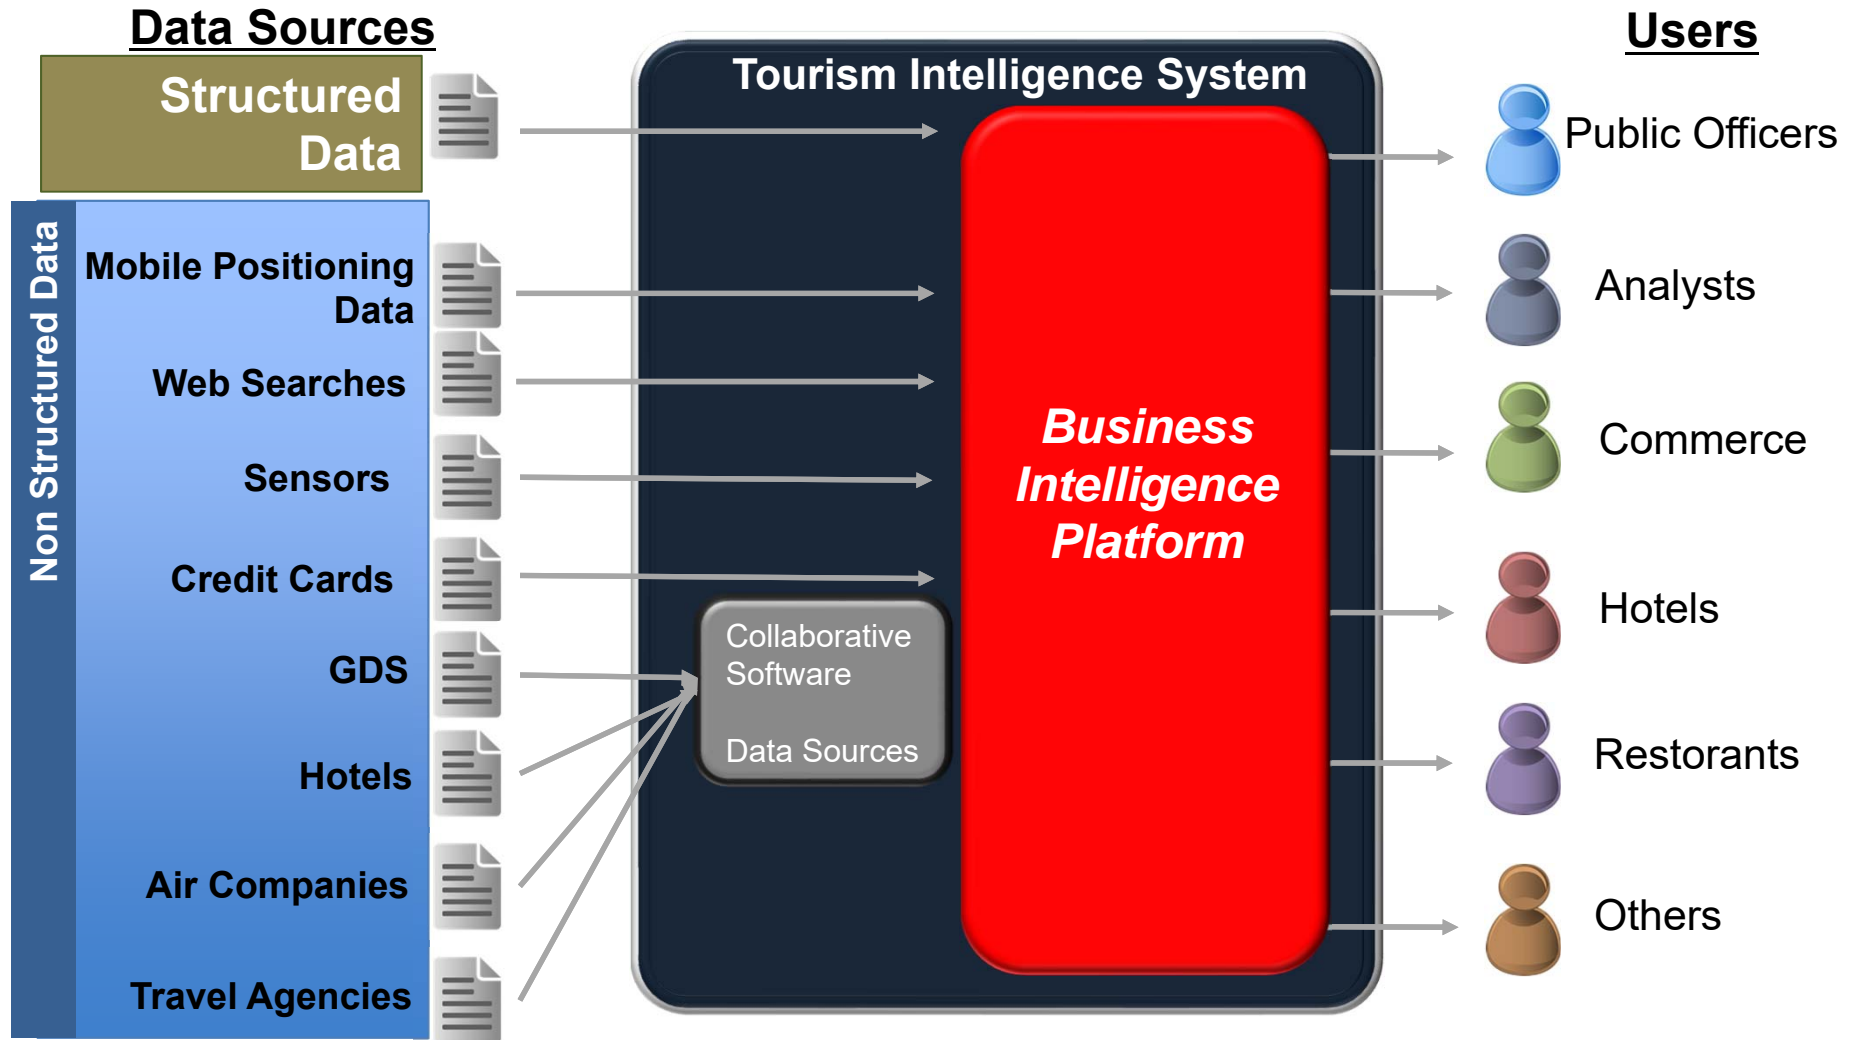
Data Sources

Structured Data

Non Structured Data

Mobile Positioning Data

Web Searches

Sensors

Credit Cards

GDS

Hotels

Air Companies

Travel Agencies

Tourism Intelligence System

Collaborative Software

Data Sources

Business Intelligence Platform

Users

Public Officers

Analysts

Commerce

Hotels

Restorants

Others